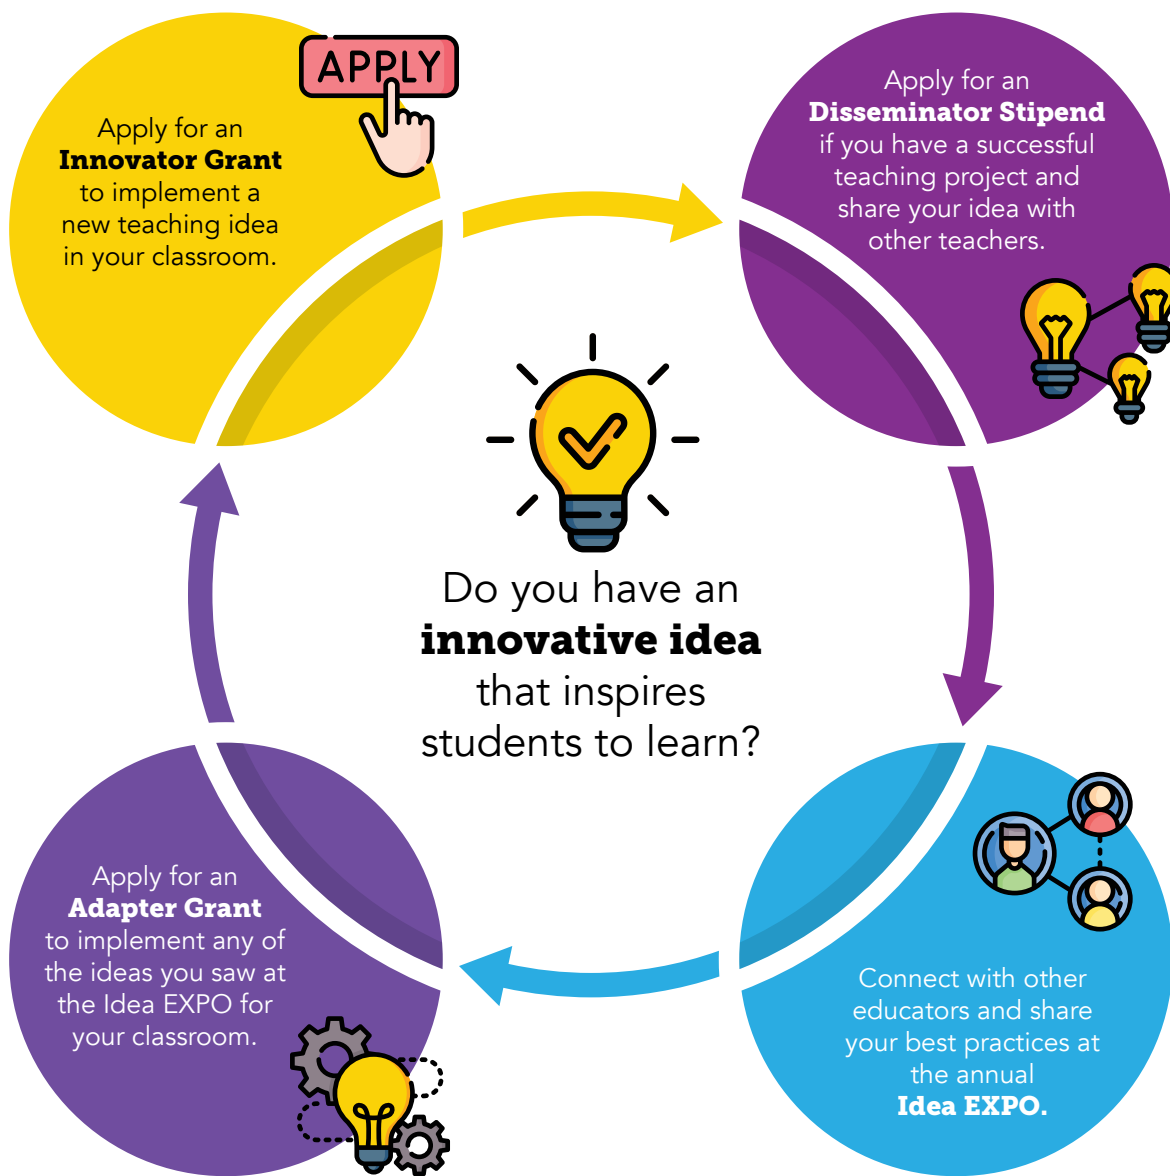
APPLY

Apply for an **Innovator Grant** to implement a new teaching idea in your classroom.

Apply for an **Disseminator Stipend** if you have a successful teaching project and share your idea with other teachers.

Do you have an **innovative idea** that inspires students to learn?

Connect with other educators and share your best practices at the annual **Idea EXPO.**

Apply for an **Adapter Grant** to implement any of the ideas you saw at the Idea EXPO for your classroom.